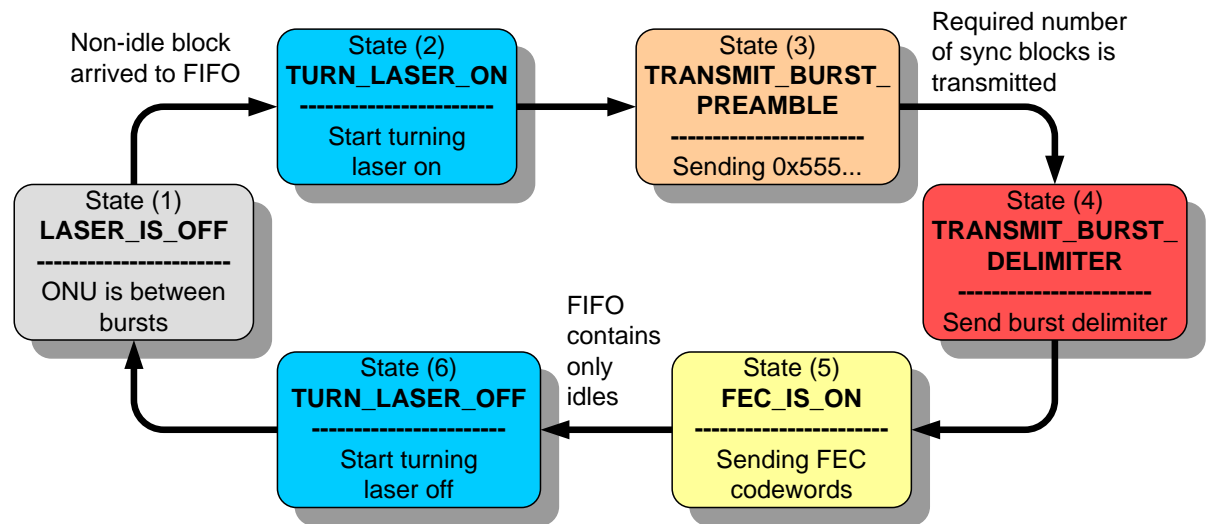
Non-idle block arrived to FIFO

State (2)
**TURN_LASER_ON**
-----------------------
Start turning laser on

State (3)
**TRANSMIT_BURST_PREAMBLE**
-----------------------
Sending 0x555...

Required number of sync blocks is transmitted

State (1)
**LASER_IS_OFF**
-----------------------
ONU is between bursts

State (4)
**TRANSMIT_BURST_DELIMITER**
-----------------------
Send burst delimiter

FIFO contains only idles

State (6)
**TURN_LASER_OFF**
-----------------------
Start turning laser off

State (5)
**FEC_IS_ON**
-----------------------
Sending FEC codewords